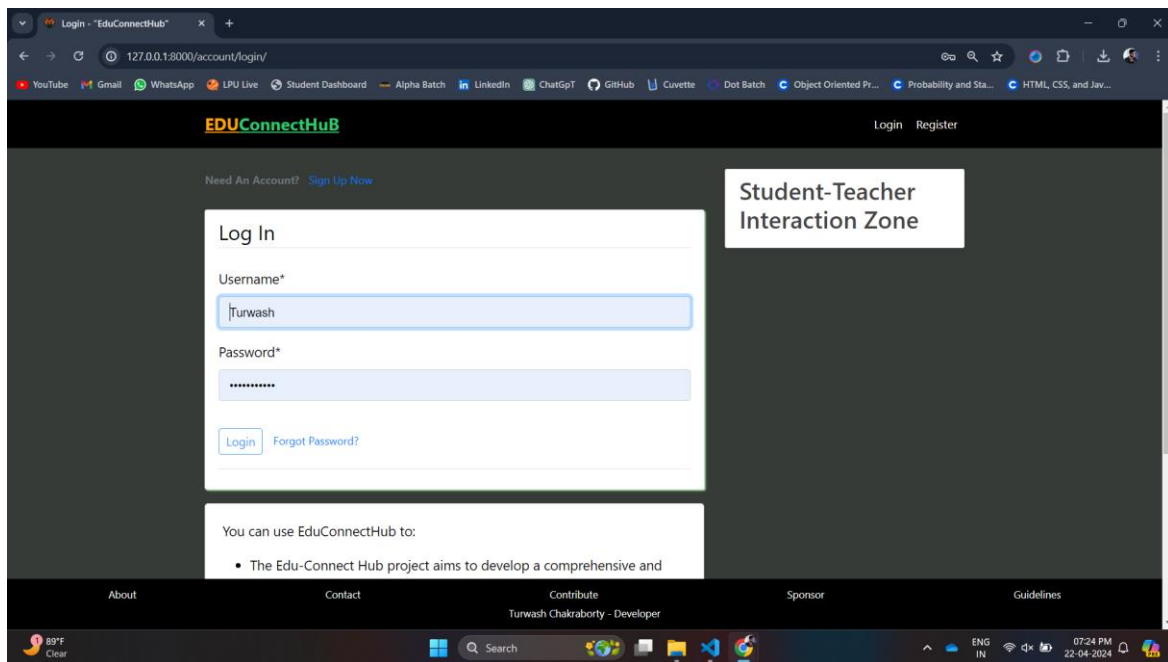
Login - "EduConnectHub"

127.0.0.1:8000/account/login/

YouTube Gmail WhatsApp LPU Live Student Dashboard Alpha Batch LinkedIn ChatGPT GitHub Cuvette Dot Batch Object Oriented Pr... Probability and Sta... HTML, CSS, and Jav...

EDUConnectHuB

Login Register

Need An Account? Sign Up Now

Log In

Username*

Turwash

Password*

•••••••••••

Login Forgot Password?

Student-Teacher Interaction Zone

You can use EduConnectHub to:

- The Edu-Connect Hub project aims to develop a comprehensive and

About Contact Contribute Sponsor Guidelines

Turwash Chakraborty - Developer

89°F Clear

Search

ENG IN

07:24 PM 22-04-2024